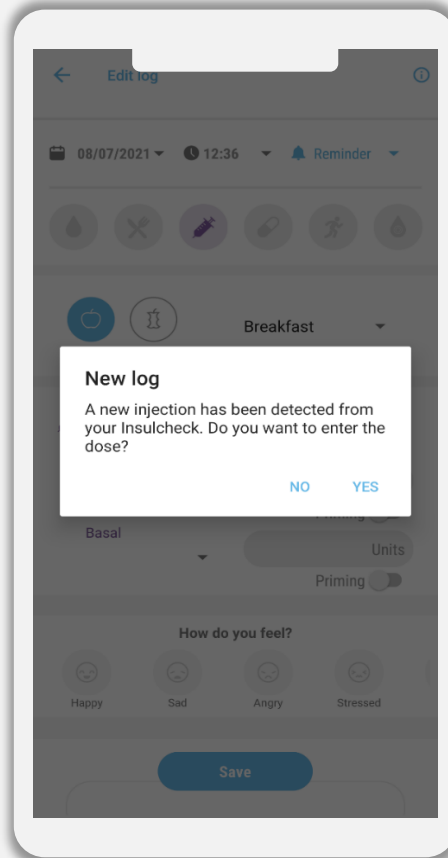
Edit log

08/07/2021 12:36 Reminder

Breakfast

New log

A new injection has been detected from your Insulcheck. Do you want to enter the dose?

NO YES

Priming

Basal

Units

Priming

How do you feel?

Happy Sad Angry Stressed

Save